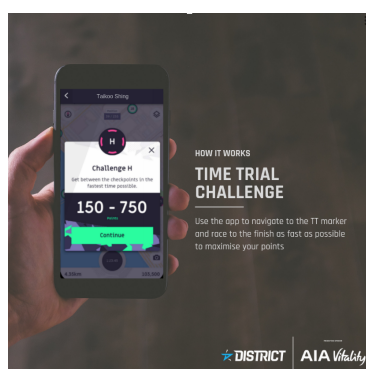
Taikoo Shing

H

Challenge H

Get between the checkpoints in the fastest time possible.

150 - 750

Continue

HOW IT WORKS

TIME TRIAL CHALLENGE

Use the app to navigate to the TT marker and race to the finish as fast as possible to maximise your points

DISTRICT

AIA Vitality